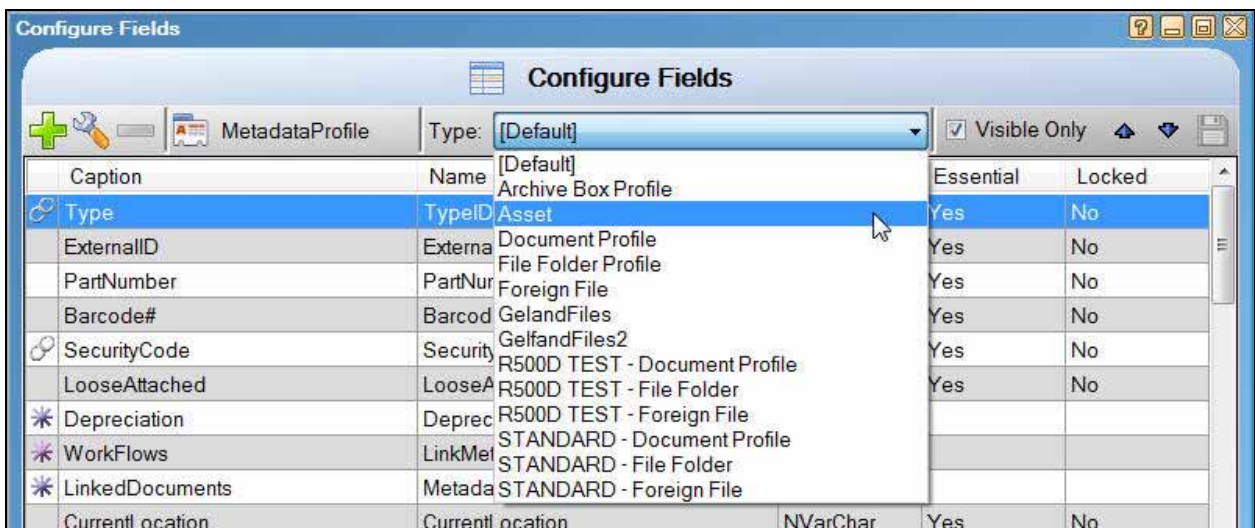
Configure Fields

Configure Fields

MetadataProfile Type: [Default] Visible Only

| Caption | Name | | Essential | Locked |
|---|---|---|---|---|
| Type | TypeID | | Yes | No |
| ExternalID | Externa | | Yes | No |
| PartNumber | PartNur | | Yes | No |
| Barcode# | Barcod | | Yes | No |
| SecurityCode | Security | | Yes | No |
| LooseAttached | LooseA | | Yes | No |
| Depreciation | Deprec | | | |
| WorkFlows | LinkMet | | | |
| LinkedDocuments | Metada | | | |
| CurrentLocation | CurrentLocation | NVarChar | Yes | No |

[Default]
Archive Box Profile
Asset
Document Profile
File Folder Profile
Foreign File
GelandFiles
GelfandFiles2
R500D TEST - Document Profile
R500D TEST - File Folder
R500D TEST - Foreign File
STANDARD - Document Profile
STANDARD - File Folder
STANDARD - Foreign File